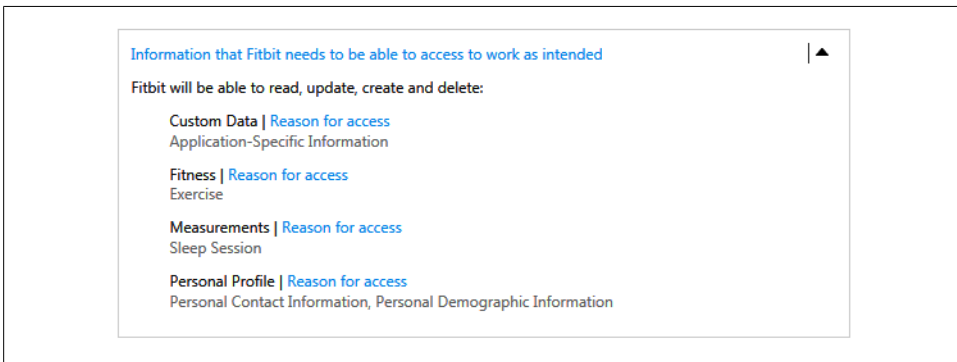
Information that Fitbit needs to be able to access to work as intended

Fitbit will be able to read, update, create and delete:

Custom Data | Reason for access
Application-Specific Information

Fitness | Reason for access
Exercise

Measurements | Reason for access
Sleep Session

Personal Profile | Reason for access
Personal Contact Information, Personal Demographic Information